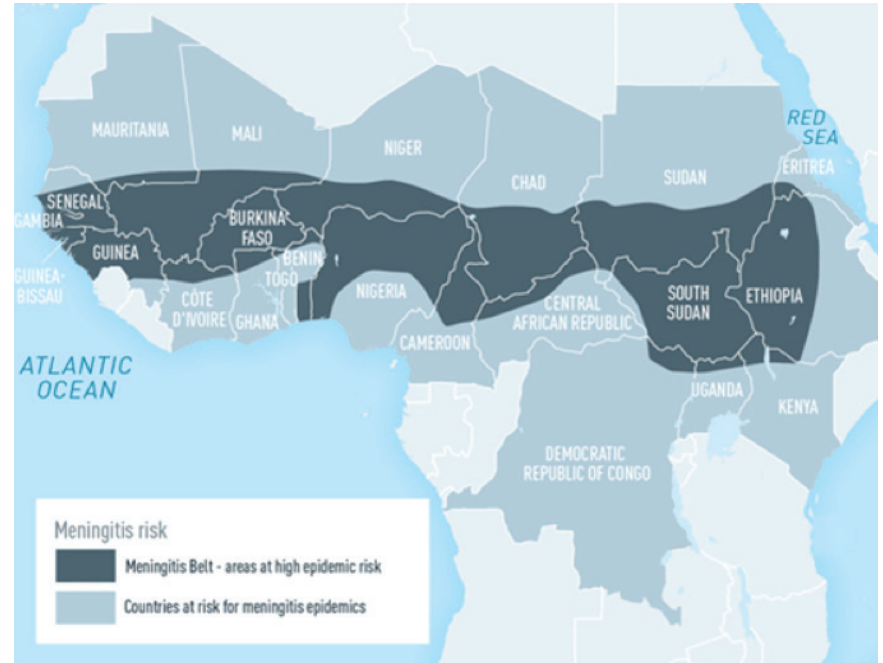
MAURITANIA
MALI
NIGER
RED SEA
ERITREA
CHAD
SUDAN
SENEGAL
GAMBIA
BURKINA FASO
GUINEA
BENIN
TOGO
GUINEA-BISSAU
CÔTE D'IVOIRE
GHANA
NIGERIA
CENTRAL AFRICAN REPUBLIC
SOUTH SUDAN
ETHIOPIA
ATLANTIC OCEAN
CAMEROON
UGANDA
KENYA
DEMOCRATIC REPUBLIC OF CONGO

Meningitis risk
Meningitis Belt - areas at high epidemic risk
Countries at risk for meningitis epidemics